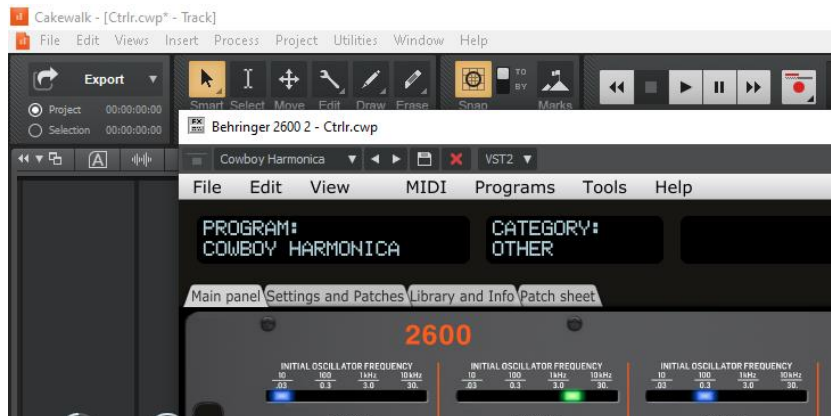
Cakewalk - [Ctrlr.cwp* - Track]
File Edit Views Insert Process Project Utilities Window Help
Export
Project 00:00:00:00
Selection 00:00:00:00
Smart Select Move Edit Draw Erase
Snap
TO
BY
Marks
Behringer 2600 2 - Ctrlr.cwp
Cowboy Harmonica
VST2
File Edit View MIDI Programs Tools Help
PROGRAM:
COWBOY HARMONICA
CATEGORY:
OTHER
Main panel Settings and Patches Library and Info Patch sheet
2600
INITIAL OSCILLATOR FREQUENCY
10 100 1kHz 10kHz
.03 0.3 3.0 30.
INITIAL OSCILLATOR FREQUENCY
10 100 1kHz 10kHz
.03 0.3 3.0 30.
INITIAL OSCILLATOR FREQUENCY
10 100 1kHz 10kHz
.03 0.3 3.0 30.